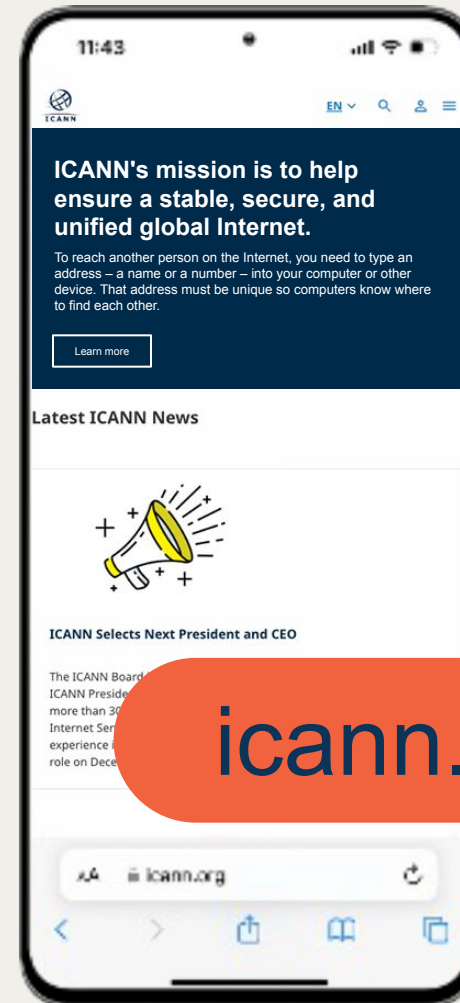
11:43

ICANN

EN

ICANN's mission is to help ensure a stable, secure, and unified global Internet.

To reach another person on the Internet, you need to type an address – a name or a number – into your computer or other device. That address must be unique so computers know where to find each other.

Learn more

Latest ICANN News

ICANN Selects Next President and CEO

The ICANN Board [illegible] ICANN Preside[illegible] more than 30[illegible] Internet Ser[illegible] experience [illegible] role on Dece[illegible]

icann.

AA icann.org